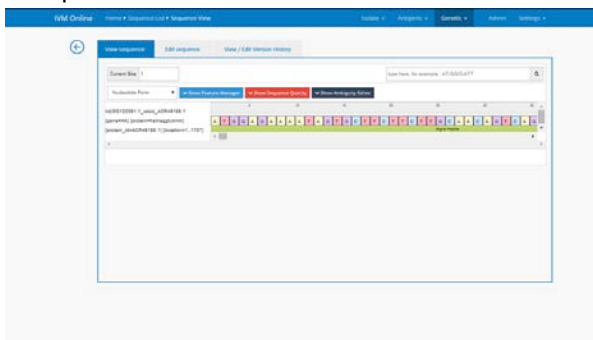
IVM Online Home • Sequence List • Sequence View

Isolate Antigens Genetic Admin Settings

View sequence Edit sequence View / Edit Version History

Current Base 1

Type here, for example: ATGGGATT

Nucleotide Pane Show Feature Manager Show Sequence Quality Show Ambiguity Helper

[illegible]

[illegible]

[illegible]